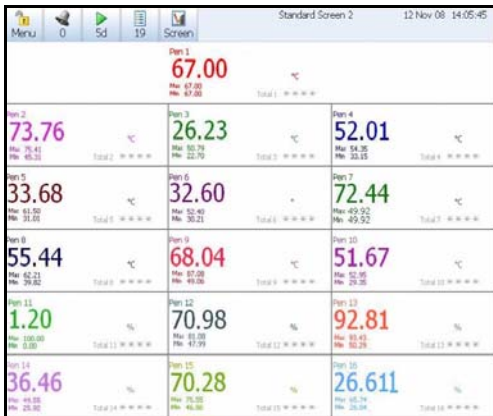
Menu 0 5d 19 Screen Standard Screen 2 12 Nov 08 14:05:45

Pen 1
67.00
°C
Max 67.00
Min 67.00
Total 1 * * * *

Pen 2
73.76
°C
Max 75.41
Min 65.31
Total 2 * * * *

Pen 3
26.23
°C
Max 50.79
Min 22.70
Total 3 * * * *

Pen 4
52.01
°C
Max 54.36
Min 33.15
Total 4 * * * *

Pen 5
33.68
°C
Max 61.50
Min 31.01
Total 5 * * * *

Pen 6
32.60
Max 52.40
Min 30.21
Total 6 * * * *

Pen 7
72.44
°C
Max 49.92
Min 49.92
Total 7 * * * *

Pen 8
55.44
°C
Max 62.21
Min 39.82
Total 8 * * * *

Pen 9
68.04
°C
Max 87.08
Min 49.06
Total 9 * * * *

Pen 10
51.67
°C
Max 52.95
Min 29.35
Total 10 * * * *

Pen 11
1.20
%
Max 100.00
Min 0.00
Total 11 * * * *

Pen 12
70.98
%
Max 81.00
Min 47.99
Total 12 * * * *

Pen 13
92.81
%
Max 93.43
Min 50.29
Total 13 * * * *

Pen 14
36.46
%
Max 49.55
Min 25.80
Total 14 * * * *

Pen 15
70.28
%
Max 76.55
Min 46.00
Total 15 * * * *

Pen 16
26.611
%
Max 65.74
Min 26.04
Total 16 * * * *